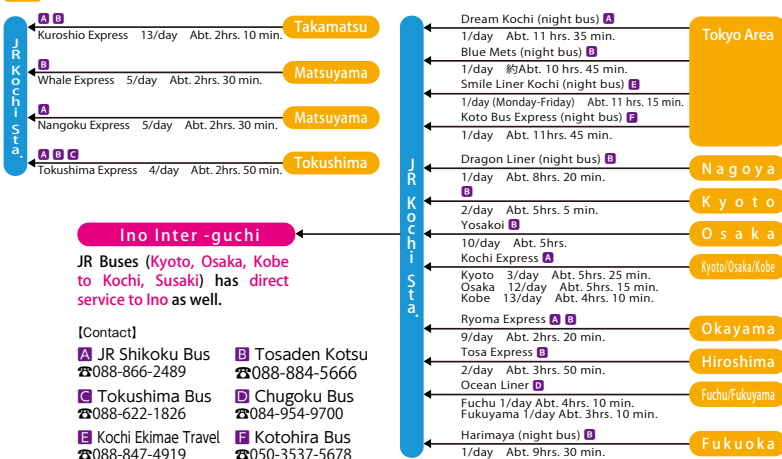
JR Kochi Sta.

A B
Kuroshio Express 13/day Abt. 2hrs. 10 min.
Takamatsu

B
Whale Express 5/day Abt. 2hrs. 30 min.
Matsuyama

A
Nangoku Express 5/day Abt. 2hrs. 30 min.
Matsuyama

A B C
Tokushima Express 4/day Abt. 2hrs. 50 min.
Tokushima

Ino Inter -guchi

JR Buses (Kyoto, Osaka, Kobe to Kochi, Susaki) has direct service to Ino as well.

【Contact】

A JR Shikoku Bus
☎088-866-2489

B Tosaden Kotsu
☎088-884-5666

C Tokushima Bus
☎088-622-1826

D Chugoku Bus
☎084-954-9700

E Kochi Ekimae Travel
☎088-847-4919

F Kotohira Bus
☎050-3537-5678

JR Kochi Sta.

Dream Kochi (night bus) A
1/day Abt. 11 hrs. 35 min.
Blue Mets (night bus) B
1/day 約Abt. 10 hrs. 45 min.
Smile Liner Kochi (night bus) E
1/day (Monday-Friday) Abt. 11 hrs. 15 min.
Koto Bus Express (night bus) F
1/day Abt. 11hrs. 45 min.
Tokyo Area

Dragon Liner (night bus) B
1/day Abt. 8hrs. 20 min.
Nagoya

B
2/day Abt. 5hrs. 5 min.
Kyoto

Yosakoi B
10/day Abt. 5hrs.
Osaka

Kochi Express A
Kyoto 3/day Abt. 5hrs. 25 min.
Osaka 12/day Abt. 5hrs. 15 min.
Kobe 13/day Abt. 4hrs. 10 min.
Kyoto/Osaka/Kobe

Ryoma Express A B
9/day Abt. 2hrs. 20 min.
Okayama

Tosa Express B
2/day Abt. 3hrs. 50 min.
Hiroshima

Ocean Liner D
Fuchu 1/day Abt. 4hrs. 10 min.
Fukuyama 1/day Abt. 3hrs. 10 min.
Fuchu/Fukuyama

Harimaya (night bus) B
1/day Abt. 9hrs. 30 min.
Fukuoka